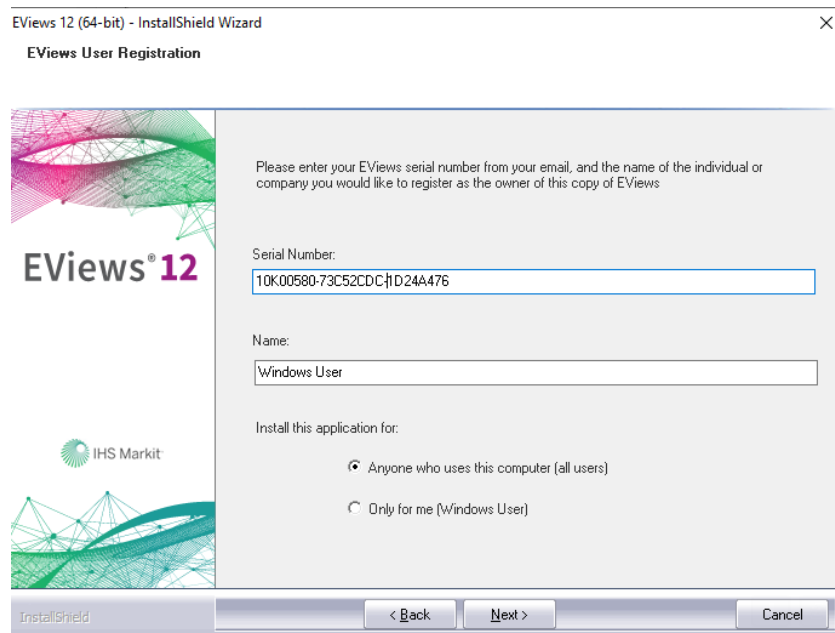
EViews 12 (64-bit) - InstallShield Wizard
×
EViews User Registration

EViews® 12

IHS Markit

Please enter your EViews serial number from your email, and the name of the individual or company you would like to register as the owner of this copy of EViews

Serial Number:
10K00580-73C52CDC-1D24A476

Name:
Windows User

Install this application for:

Anyone who uses this computer (all users)

Only for me (Windows User)

InstallShield
< Back
Next >
Cancel